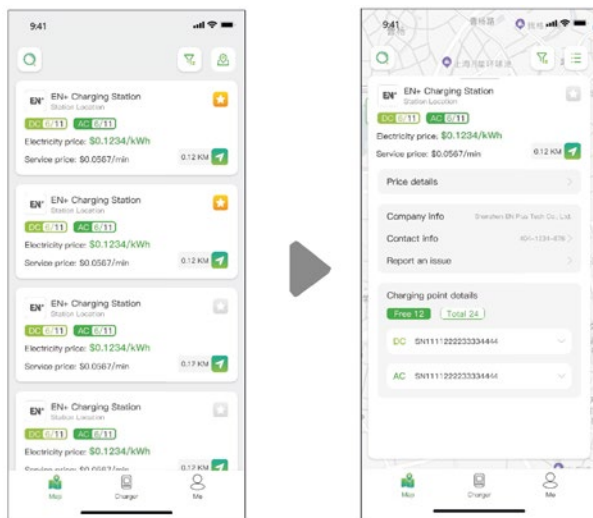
9:41

EN+ EN+ Charging Station
Station Location
DC 6/11 AC 6/11
Electricity price: $0.1234/kWh
Service price: $0.0567/min
0.12 KM

EN+ EN+ Charging Station
Station Location
DC 6/11 AC 6/11
Electricity price: $0.1234/kWh
Service price: $0.0567/min
0.12 KM

EN+ EN+ Charging Station
Station Location
DC 6/11 AC 6/11
Electricity price: $0.1234/kWh
Service price: $0.0567/min
0.17 KM

EN+ EN+ Charging Station
Station Location
DC 6/11 AC 6/11
Electricity price: $0.1234/kWh
Service price: $0.0567/min
0.12 KM

Map Charger Me

9:41

EN+ EN+ Charging Station
Station Location
DC 6/11 AC 6/11
Electricity price: $0.1234/kWh
Service price: $0.0567/min
0.12 KM

Price details

Company info Shenzhen EN Plus Tech Co., Ltd.
Contact info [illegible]
Report an issue

Charging point details
Free 12 Total 24
DC SN1111222233334444
AC SN1111222233334444

Map Charger Me